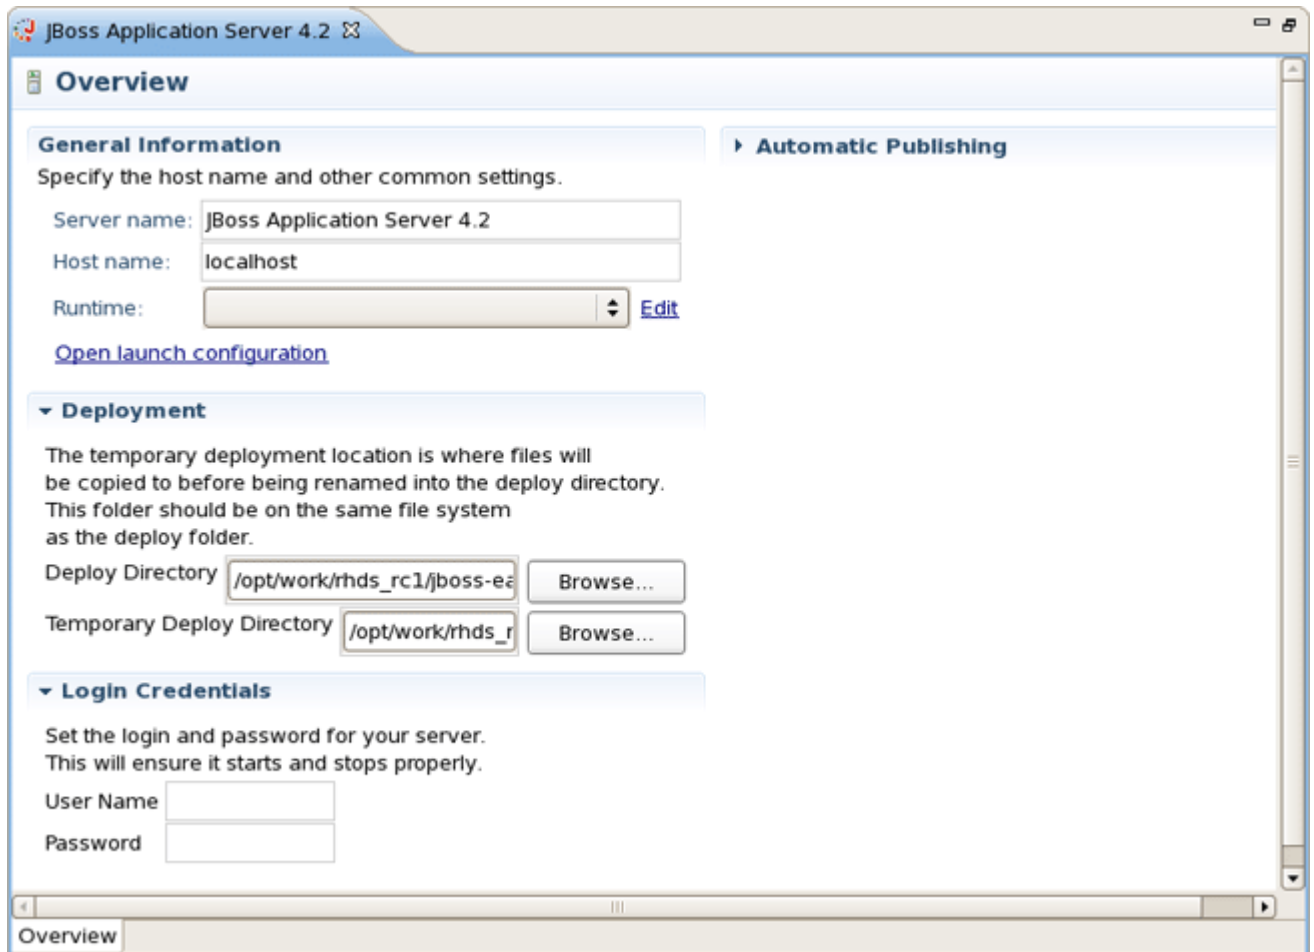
JBoss Application Server 4.2

Overview

General Information

Specify the host name and other common settings.

Server name: JBoss Application Server 4.2

Host name: localhost

Runtime: Edit

Open launch configuration

Deployment

The temporary deployment location is where files will be copied to before being renamed into the deploy directory. This folder should be on the same file system as the deploy folder.

Deploy Directory /opt/work/rhds_rc1/jboss-ea Browse...

Temporary Deploy Directory /opt/work/rhds_r Browse...

Login Credentials

Set the login and password for your server. This will ensure it starts and stops properly.

User Name

Password

Automatic Publishing

Overview